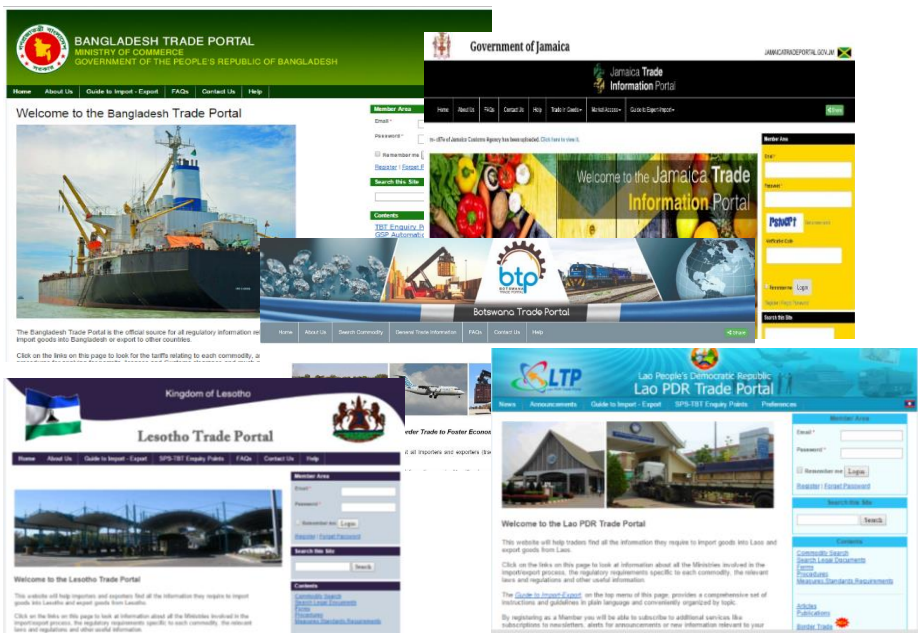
BANGLADESH TRADE PORTAL
MINISTRY OF COMMERCE
GOVERNMENT OF THE PEOPLE'S REPUBLIC OF BANGLADESH

Home | About Us | Guide to Import - Export | FAQs | Contact Us | Help

Welcome to the Bangladesh Trade Portal

The Bangladesh Trade Portal is the official source for all regulatory information re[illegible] import goods into Bangladesh or export to other countries.

Click on the links on this page to look for the tariffs relating to each commodity, a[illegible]

Member Area
Email *
Password *
Remember me
Register | Forgot P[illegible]
Search this Site
Contents
TBT Enquiry P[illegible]
GSP Automatic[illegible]

Government of Jamaica
JAMAICATRADEPORTAL.GOV.JM
Jamaica Trade Information Portal
Home | About Us | FAQs | Contact Us | Help | Trade in Goods | Market Access | Guide to Export Import
Share
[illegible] of Jamaica Customs Agency has been uploaded. Click here to view it.
Welcome to the Jamaica Trade Information Portal
Member Area
Email
Password
Verification Code
Remember me | Login
Register | Forgot Password
Search this Site

btp
Botswana Trade Portal
Home | About Us | Search Commodity | General Trade Information | FAQs | Contact Us | Help
Share

Kingdom of Lesotho
Lesotho Trade Portal
Home | About Us | Guide to Import - Export | SPS-TBT Enquiry Points | FAQs | Contact Us | Help
Member Area
Email
Password
Remember me | Login
Register | Forgot Password
Search this Site
Search
Contents
Commodity Search
Search Legal Documents
Forms
Procedures
Measures Standards Requirements

Welcome to the Lesotho Trade Portal

This website will help importers and exporters find all the information they require to import goods into Lesotho and export goods from Lesotho.

Click on the links on this page to look at information about all the Ministries involved in the import/export process, the regulatory requirements specific to each commodity, the relevant laws and regulations and other useful information.

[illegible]der Trade to Foster Econo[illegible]
all importers and exporters (Ex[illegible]

LTP
Lao People's Democratic Republic
Lao PDR Trade Portal
News | Announcements | Guide to Import - Export | SPS-TBT Enquiry Points | Preferences

Welcome to the Lao PDR Trade Portal

This website will help traders find all the information they require to import goods into Laos and export goods from Laos.

Click on the links on this page to look at information about all the Ministries involved in the import/export process, the regulatory requirements specific to each commodity, the relevant laws and regulations and other useful information.

The Guide to Import-Export, on the top menu of this page, provides a comprehensive set of instructions and guidelines in plain language and conveniently organized by topic.

By registering as a Member you will be able to subscribe to additional services like subscriptions to newsletters, alerts for announcements or new information relevant to your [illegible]

Member Area
Email *
Password *
Remember me | Login
Register | Forgot Password
Search this Site
Search
Contents
Commodity Search
Search Legal Documents
Forms
Procedures
Measures Standards Requirements
Articles
Publications
Border Trade